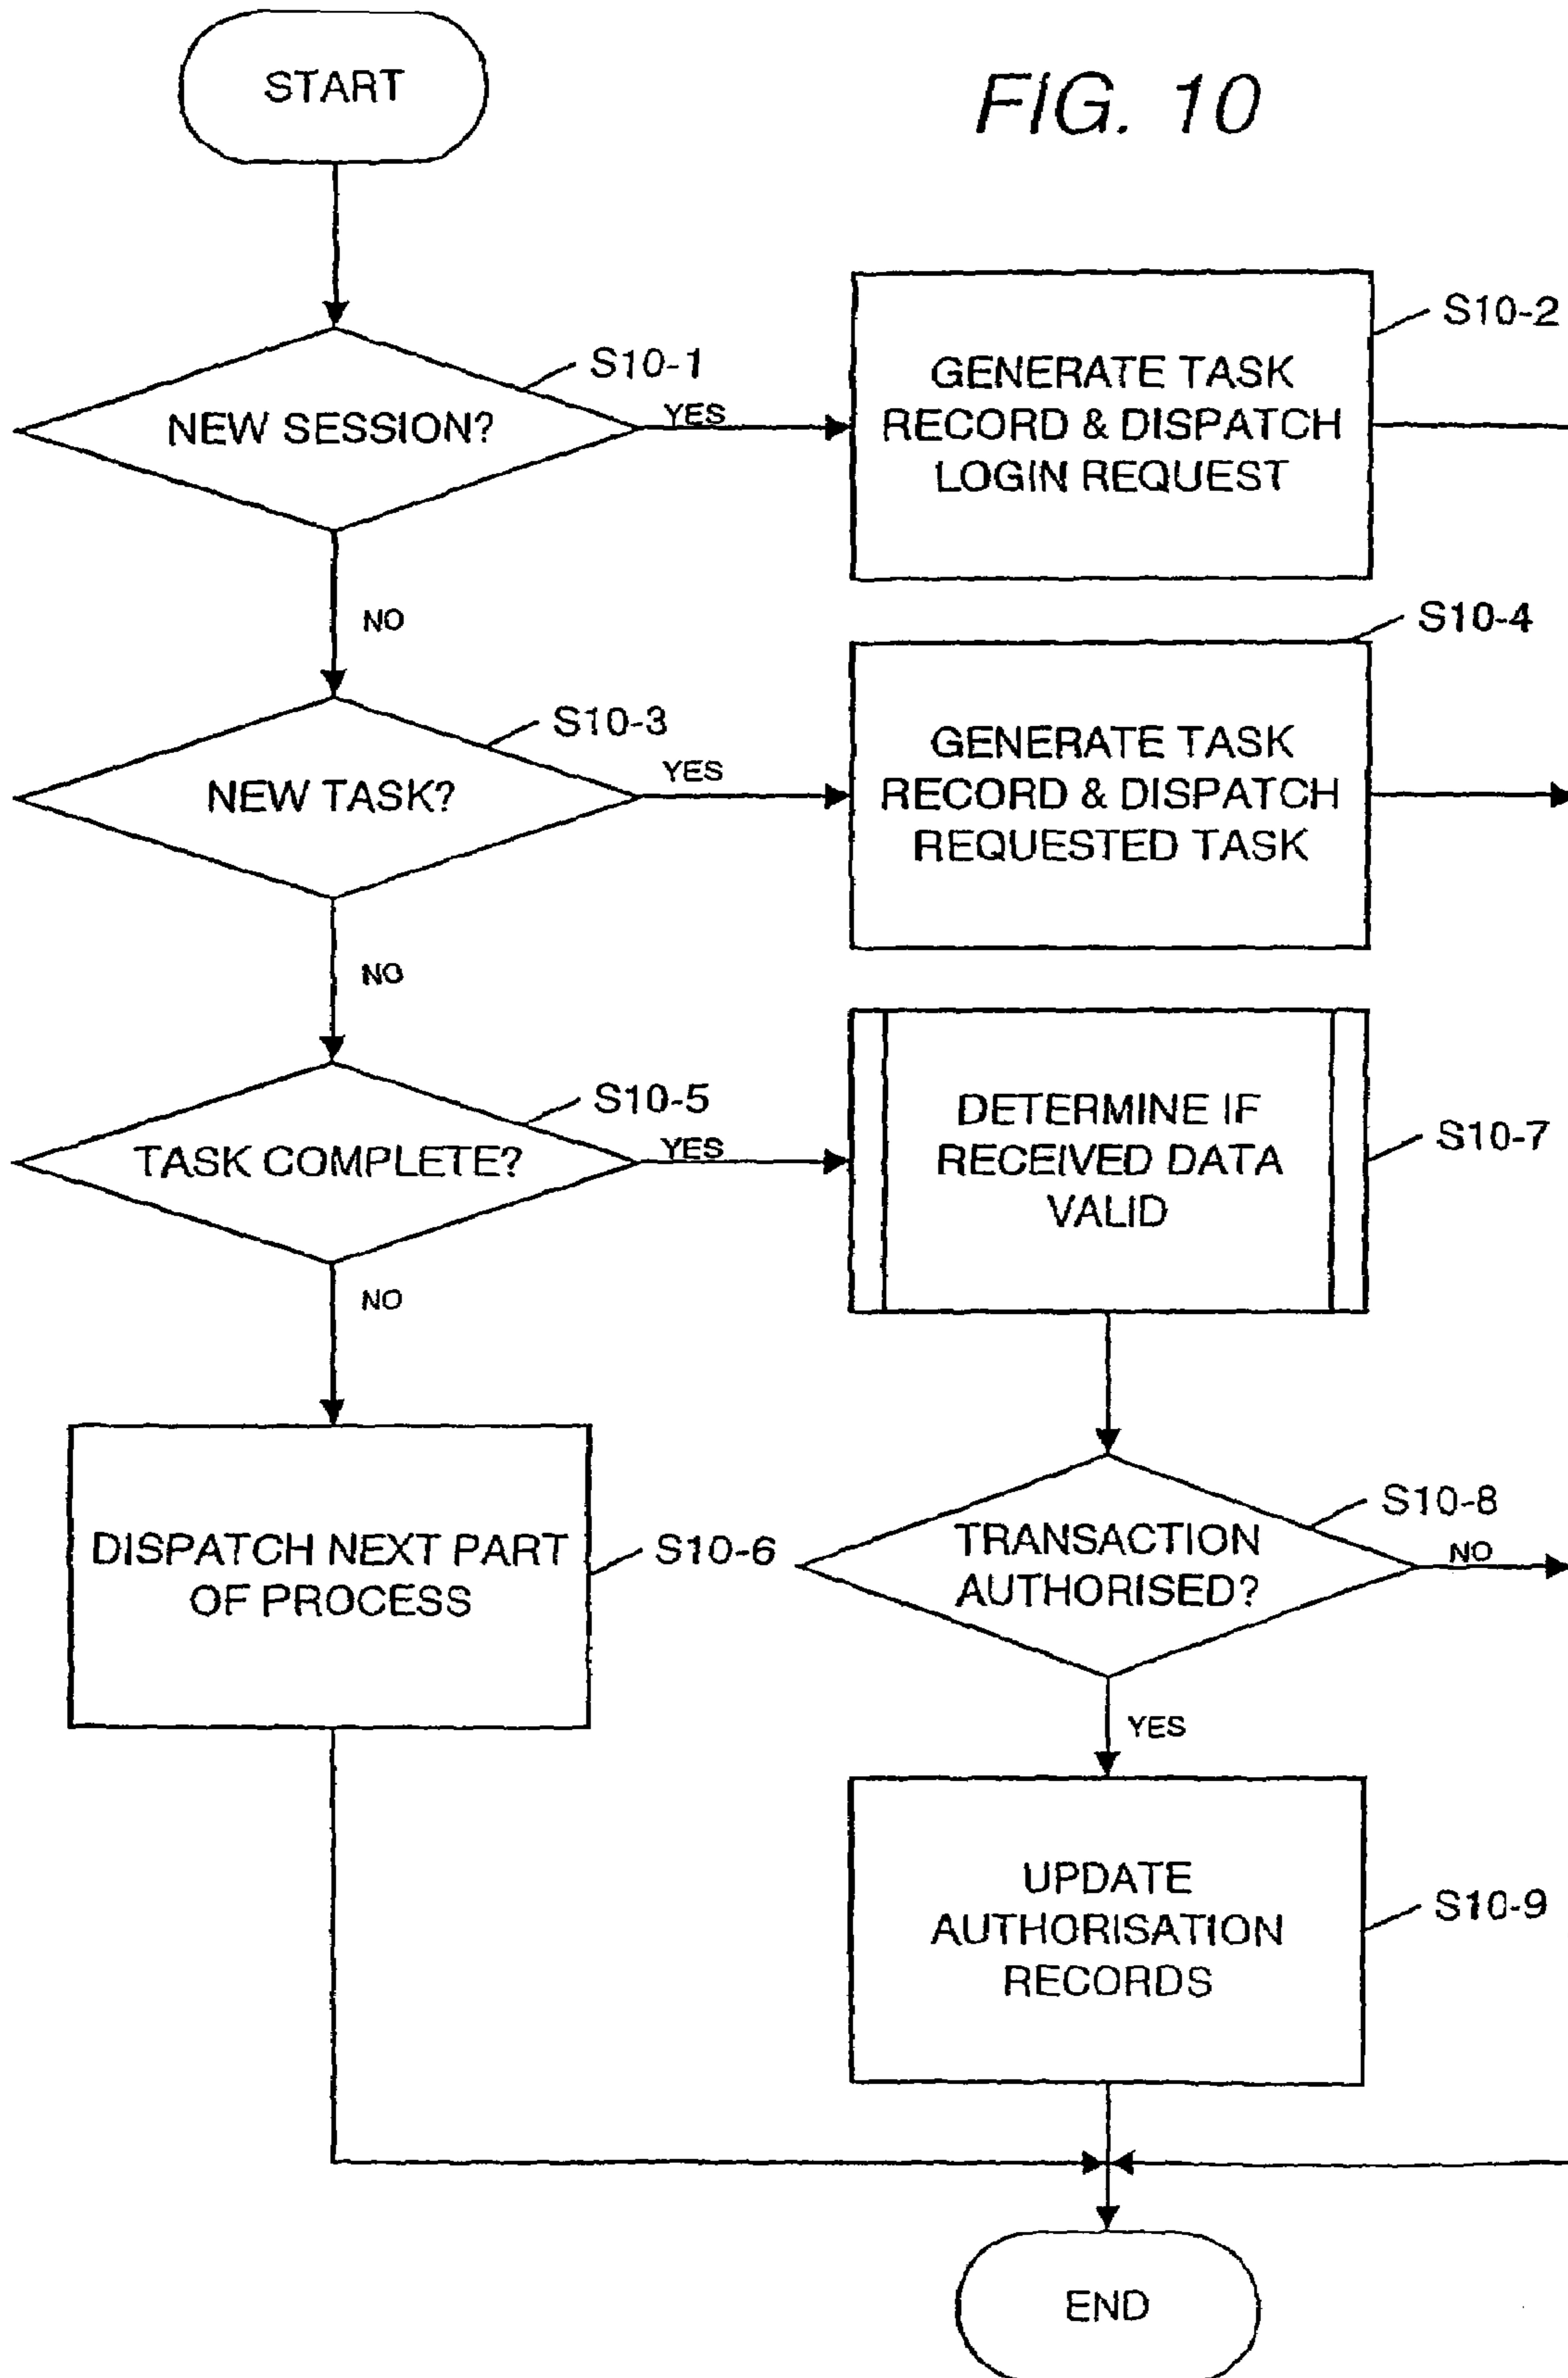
START

FIG. 10

NEW SESSION?

S10-1

YES

GENERATE TASK RECORD & DISPATCH LOGIN REQUEST

S10-2

NO

NEW TASK?

S10-3

YES

GENERATE TASK RECORD & DISPATCH REQUESTED TASK

S10-4

NO

TASK COMPLETE?

S10-5

YES

DETERMINE IF RECEIVED DATA VALID

S10-7

NO

DISPATCH NEXT PART OF PROCESS

S10-6

TRANSACTION AUTHORISED?

S10-8

NO

YES

UPDATE AUTHORISATION RECORDS

S10-9

END